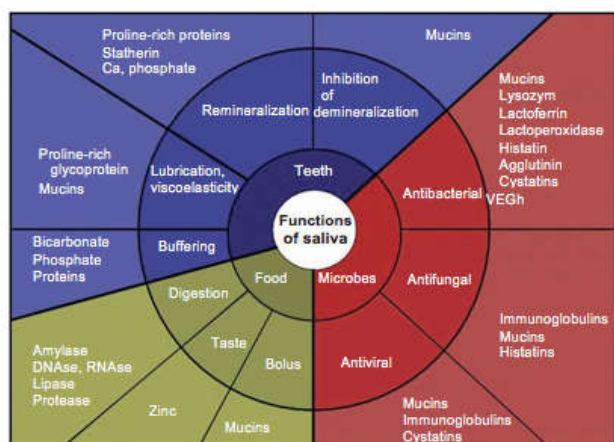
Proline-rich proteins
Statherin
Ca, phosphate

Mucins

Inhibition of demineralization

Remineralization

Mucins
Lysozym
Lactoferrin
Lactoperoxidase
Histatin
Agglutinin
Cystatins
VEGh

Proline-rich glycoprotein
Mucins

Lubrication, viscoelasticity

Teeth

Antibacterial

Functions of saliva

Bicarbonate
Phosphate
Proteins

Buffering

Food

Microbes

Antifungal

Digestion

Taste

Bolus

Antiviral

Immunoglobulins
Mucins
Histatins

Amylase
DNAse, RNAse
Lipase
Protease

Zinc

Mucins

Mucins
Immunoglobulins
Cystatins